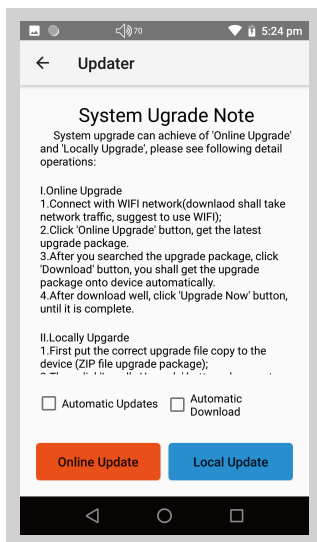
70 5:24 pm

Updater

System Ugrade Note

System upgrade can achieve of 'Online Upgrade' and 'Locally Upgrade', please see following detail operations:

I.Online Upgrade
1.Connect with WIFI network(downlaod shall take network traffic, suggest to use WIFI);
2.Click 'Online Upgrade' button, get the latest upgrade package.
3.After you searched the upgrade package, click 'Download' button, you shall get the upgrade package onto device automatically.
4.After download well, click 'Upgrade Now' button, until it is complete.

II.Locally Upgarde
1.First put the correct upgrade file copy to the device (ZIP file upgrade package);
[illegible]

Automatic Updates
Automatic Download

Online Update
Local Update